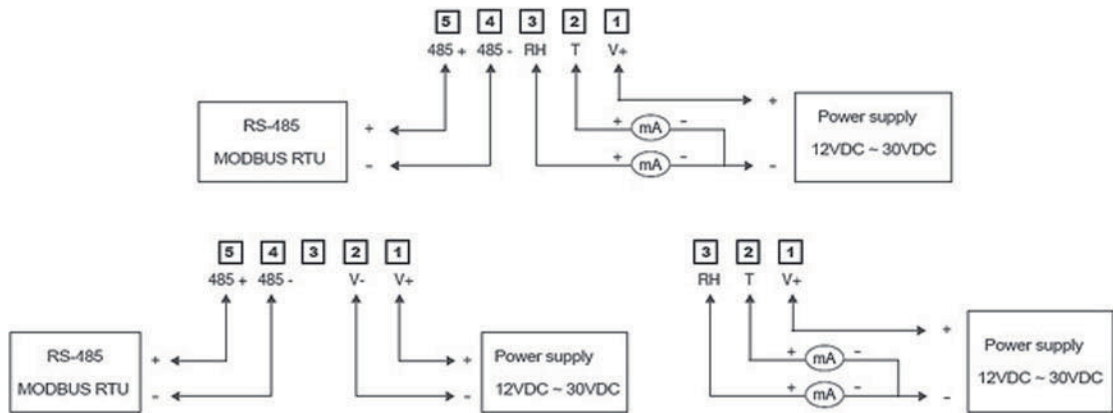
5 4 3 2 1
485 + 485 - RH T V+

RS-485
MODBUS RTU

+
-

+ mA -
+ mA -

+
-

Power supply
12VDC ~ 30VDC

5 4 3 2 1
485 + 485 - V- V+

RS-485
MODBUS RTU

+
-

+
-

Power supply
12VDC ~ 30VDC

3 2 1
RH T V+

+ mA -
+ mA -

+
-

Power supply
12VDC ~ 30VDC